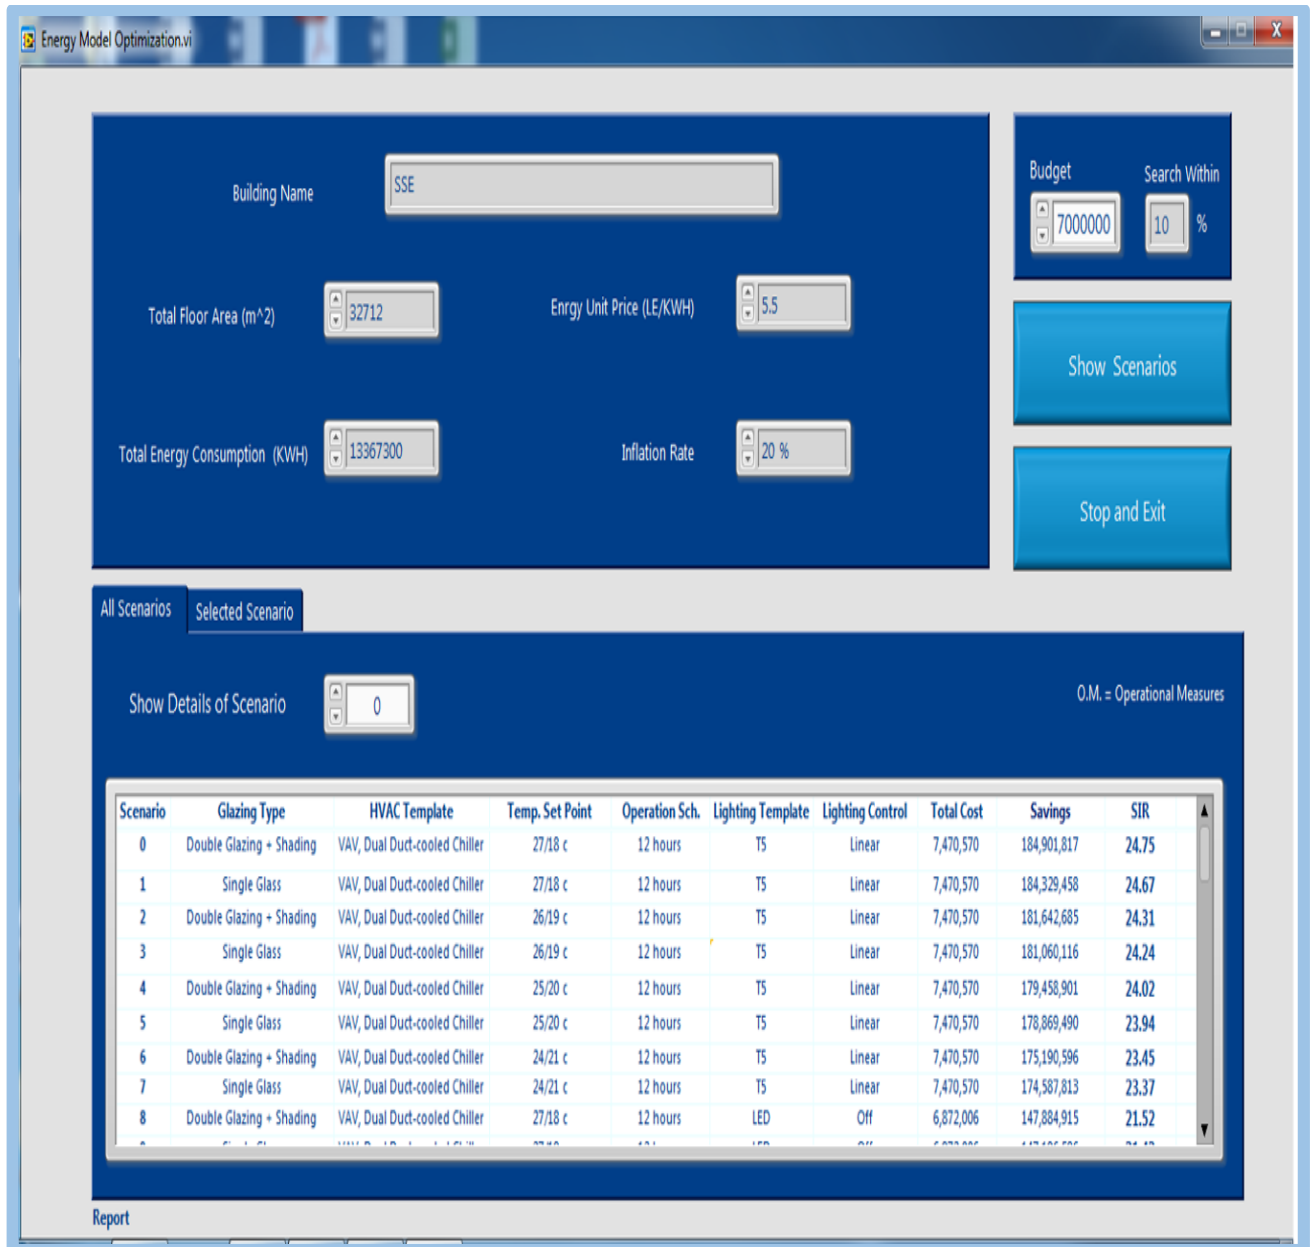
Energy Model Optimization.vi

Building Name
SSE

Budget
7000000
Search Within
10
%

Total Floor Area (m^2)
32712

Enrgy Unit Price (LE/KWH)
5.5

Show Scenarios

Total Energy Consumption (KWH)
13367300

Inflation Rate
20 %

Stop and Exit

All Scenarios
Selected Scenario

Show Details of Scenario
0

O.M. = Operational Measures

| Scenario | Glazing Type | HVAC Template | Temp. Set Point | Operation Sch. | Lighting Template | Lighting Control | Total Cost | Savings | SIR |
|---|---|---|---|---|---|---|---|---|---|
| 0 | Double Glazing + Shading | VAV, Dual Duct-cooled Chiller | 27/18 c | 12 hours | T5 | Linear | 7,470,570 | 184,901,817 | 24.75 |
| 1 | Single Glass | VAV, Dual Duct-cooled Chiller | 27/18 c | 12 hours | T5 | Linear | 7,470,570 | 184,329,458 | 24.67 |
| 2 | Double Glazing + Shading | VAV, Dual Duct-cooled Chiller | 26/19 c | 12 hours | T5 | Linear | 7,470,570 | 181,642,685 | 24.31 |
| 3 | Single Glass | VAV, Dual Duct-cooled Chiller | 26/19 c | 12 hours | T5 | Linear | 7,470,570 | 181,060,116 | 24.24 |
| 4 | Double Glazing + Shading | VAV, Dual Duct-cooled Chiller | 25/20 c | 12 hours | T5 | Linear | 7,470,570 | 179,458,901 | 24.02 |
| 5 | Single Glass | VAV, Dual Duct-cooled Chiller | 25/20 c | 12 hours | T5 | Linear | 7,470,570 | 178,869,490 | 23.94 |
| 6 | Double Glazing + Shading | VAV, Dual Duct-cooled Chiller | 24/21 c | 12 hours | T5 | Linear | 7,470,570 | 175,190,596 | 23.45 |
| 7 | Single Glass | VAV, Dual Duct-cooled Chiller | 24/21 c | 12 hours | T5 | Linear | 7,470,570 | 174,587,813 | 23.37 |
| 8 | Double Glazing + Shading | VAV, Dual Duct-cooled Chiller | 27/18 c | 12 hours | LED | Off | 6,872,006 | 147,884,915 | 21.52 |
| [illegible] | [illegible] | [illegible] | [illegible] | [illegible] | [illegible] | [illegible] | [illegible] | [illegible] | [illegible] |

Report